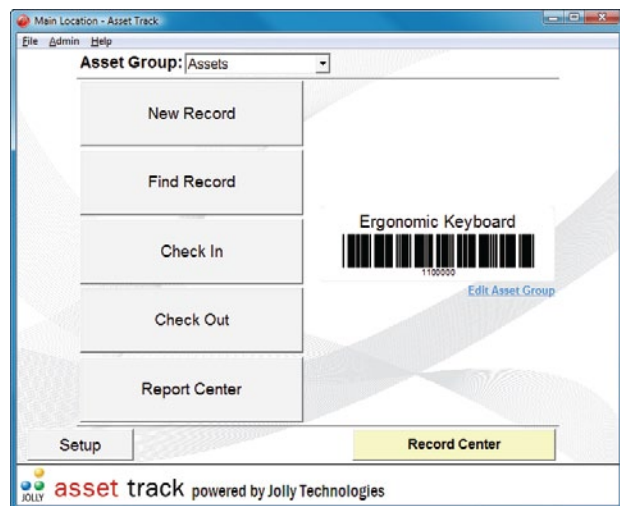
Main Location - Asset Track

File Admin Help

Asset Group: Assets

New Record

Find Record

Check In

Check Out

Report Center

Ergonomic Keyboard

1100000

Edit Asset Group

Setup

Record Center

JOLLY asset track powered by Jolly Technologies